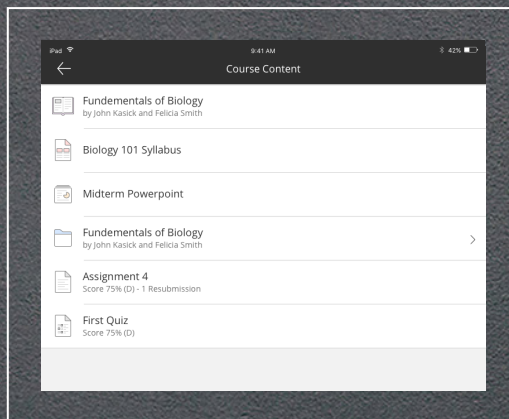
iPad 9:41 AM 42%

Course Content

Fundementals of Biology
by John Kasick and Felicia Smith

Biology 101 Syllabus

Midterm Powerpoint

Fundementals of Biology
by John Kasick and Felicia Smith

Assignment 4
Score 75% (D) - 1 Resubmission

First Quiz
Score 75% (D)